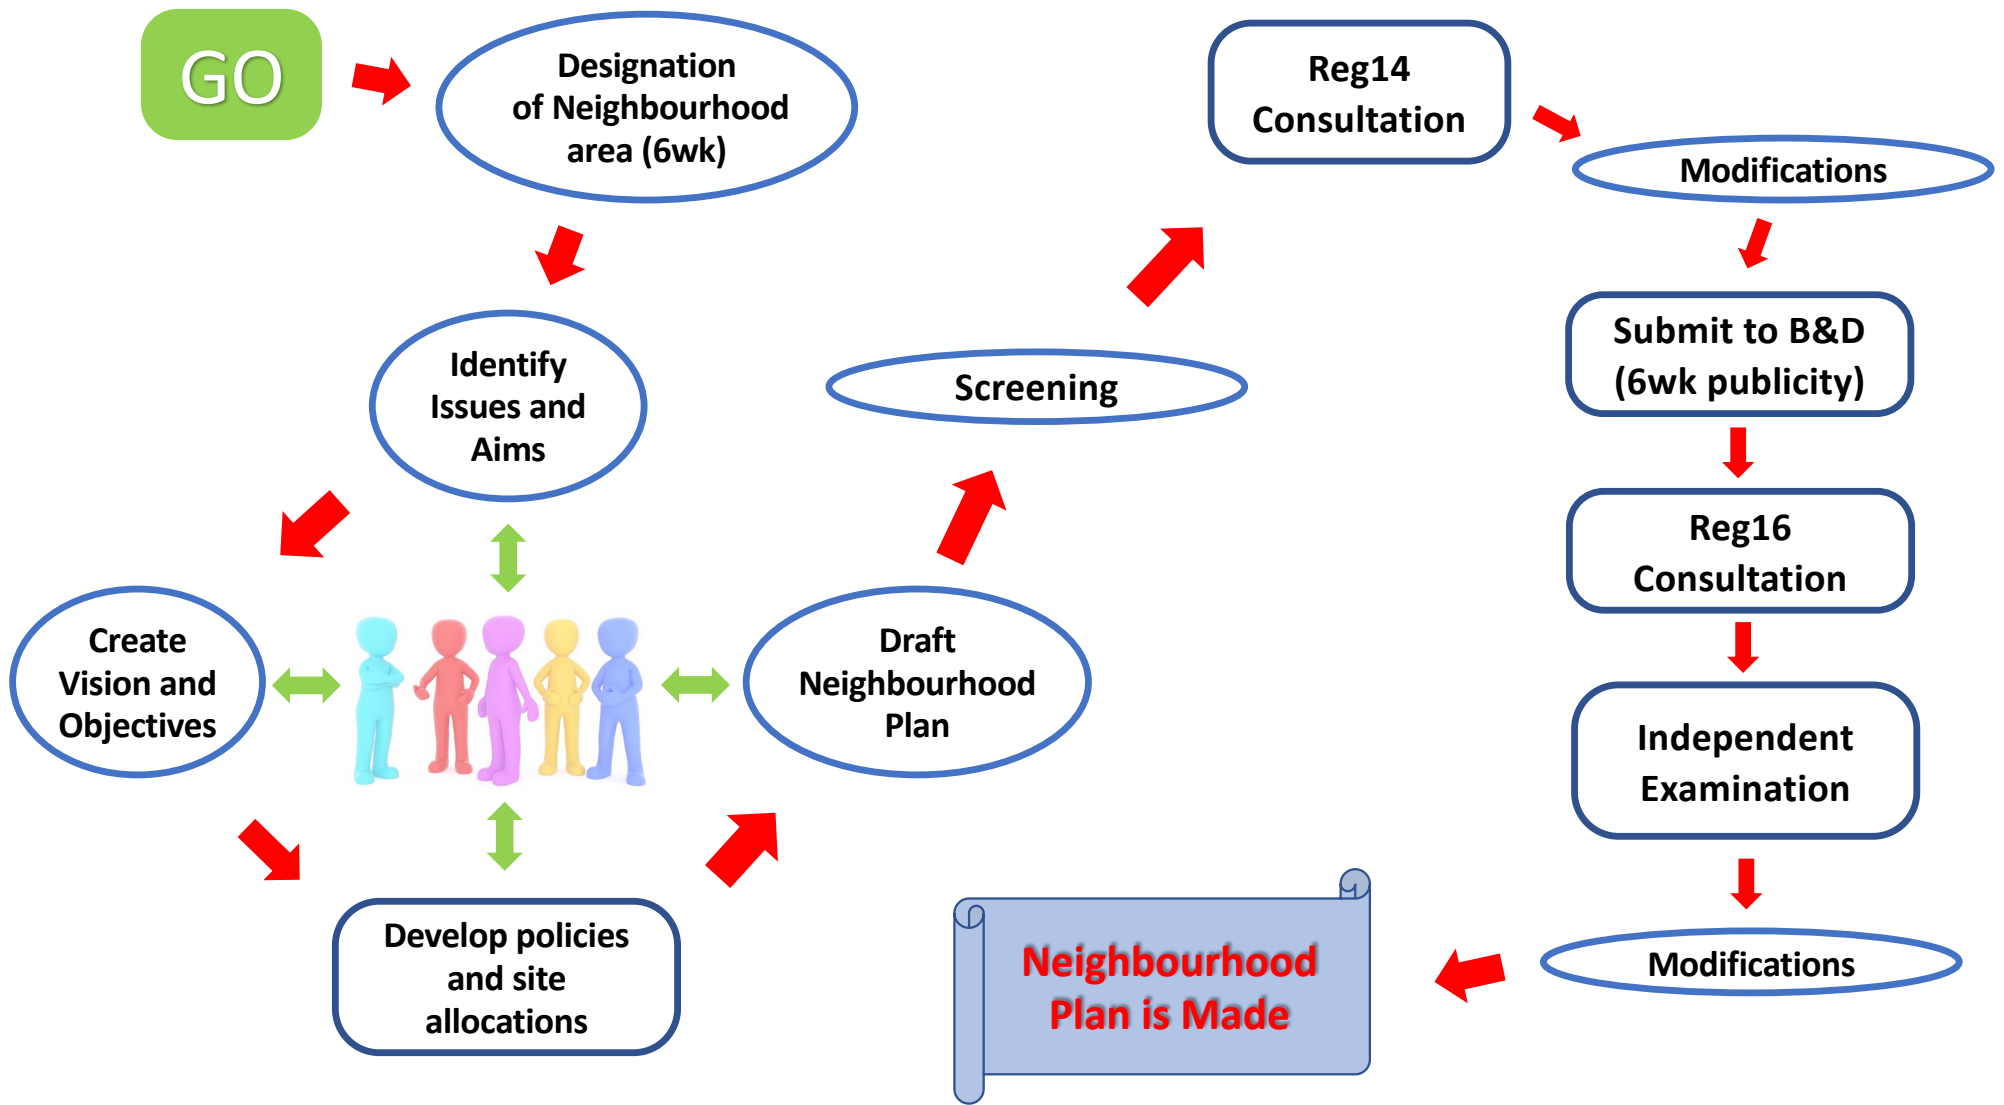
GO

Designation of Neighbourhood area (6wk)

Identify Issues and Aims

Create Vision and Objectives

Develop policies and site allocations

Draft Neighbourhood Plan

Screening

Reg14 Consultation

Modifications

Submit to B&D (6wk publicity)

Reg16 Consultation

Independent Examination

Modifications

Neighbourhood Plan is Made